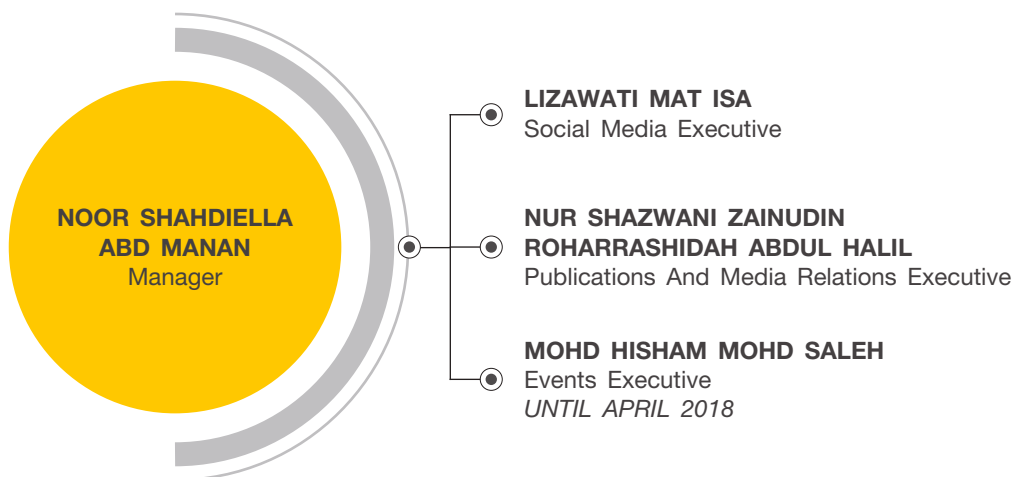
NOOR SHAHDIELLA ABD MANAN
Manager

LIZAWATI MAT ISA
Social Media Executive

NUR SHAZWANI ZAINUDIN
ROHARRASHIDAH ABDUL HALIL
Publications And Media Relations Executive

MOHD HISHAM MOHD SALEH
Events Executive
UNTIL APRIL 2018